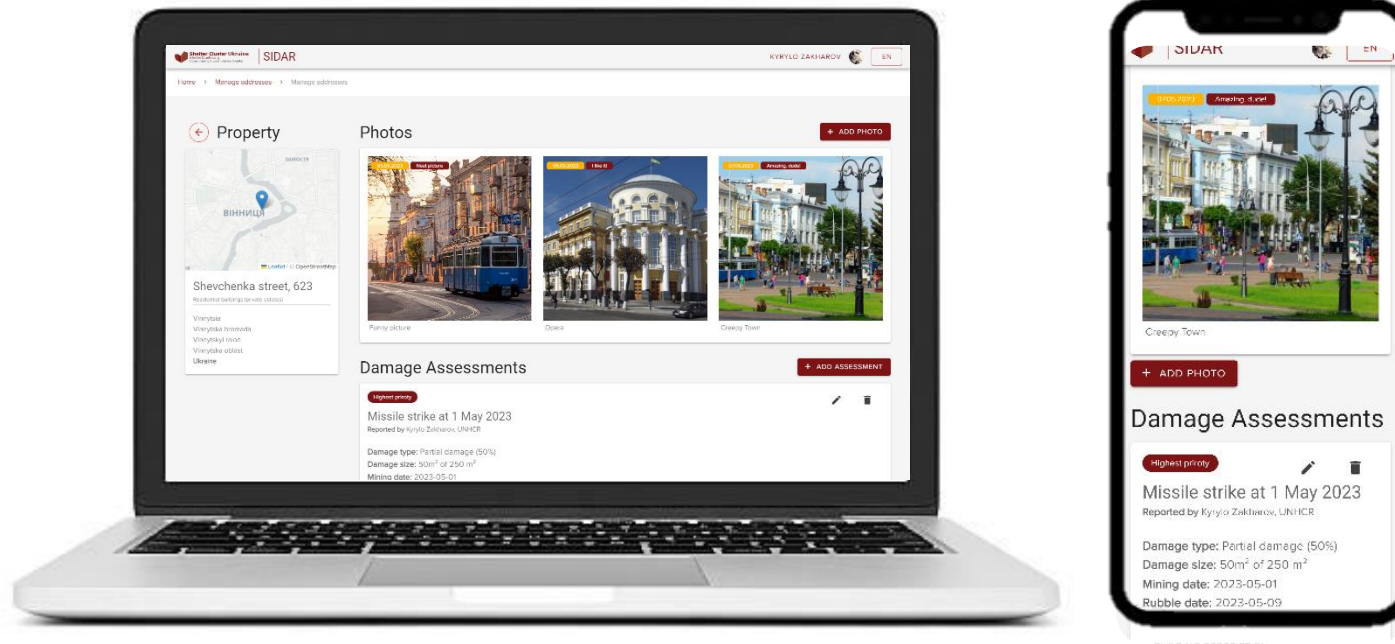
Shelter Cluster Ukraine
SIDAR
KYRYLO ZAKHAROV EN
Home > Manage addresses > Manage addresses

Property
ВІННИЦЯ
Leaflet | © OpenStreetMap
Shevchenka street, 623
Residential buildings (private estates)
Vinnytsia
Vinnytska hromada
Vinnytskyi raion
Vinnytska oblast
Ukraine

Photos
+ ADD PHOTO
Nice picture
Funny picture
I like it
Opera
Amazing, dude!
Creepy Town

Damage Assessments
+ ADD ASSESSMENT
Highest priority
Missile strike at 1 May 2023
Reported by Kyrylo Zakharov, UNHCR
Damage type: Partial damage (50%)
Damage size: 50m$^2$ of 250 m$^2$
Mining date: 2023-05-01

SIDAR
EN
07.05.2023 Amazing, dude!
Creepy Town
+ ADD PHOTO
Damage Assessments
Highest priority
Missile strike at 1 May 2023
Reported by Kyrylo Zakharov, UNHCR
Damage type: Partial damage (50%)
Damage size: 50m$^2$ of 250 m$^2$
Mining date: 2023-05-01
Rubble date: 2023-05-09